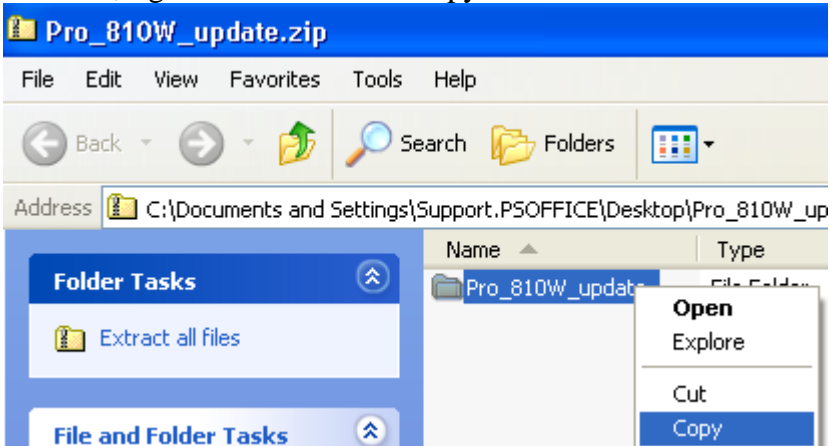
Pro_810W_update.zip

File Edit View Favorites Tools Help

Back Search Folders

Address C:\Documents and Settings\Support.PSOFFICE\Desktop\Pro_810W_up

Folder Tasks

Extract all files

File and Folder Tasks

Name Type

Pro_810W_update File Folder

Open
Explore
Cut
Copy